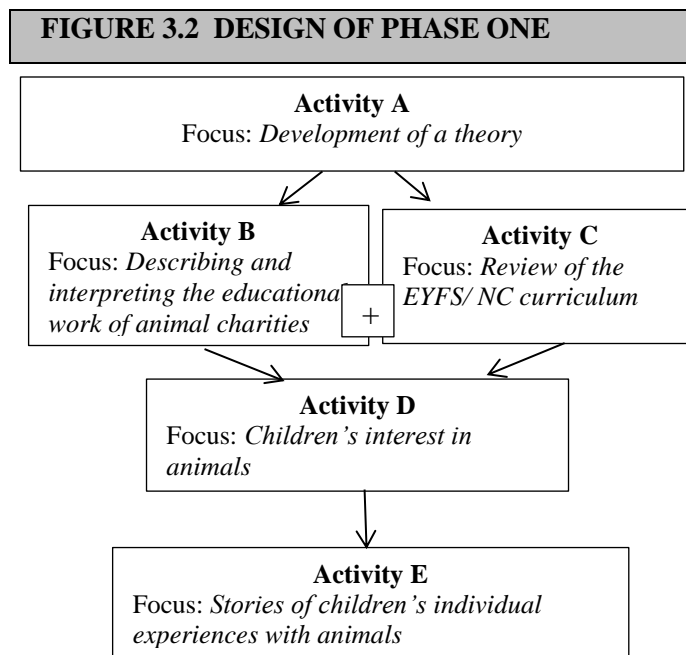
FIGURE 3.2 DESIGN OF PHASE ONE

Activity A
Focus: *Development of a theory*

Activity B
Focus: *Describing and interpreting the educationa work of animal charities*

+

Activity C
Focus: *Review of the EYFS/ NC curriculum*

Activity D
Focus: *Children's interest in animals*

Activity E
Focus: *Stories of children's individual experiences with animals*